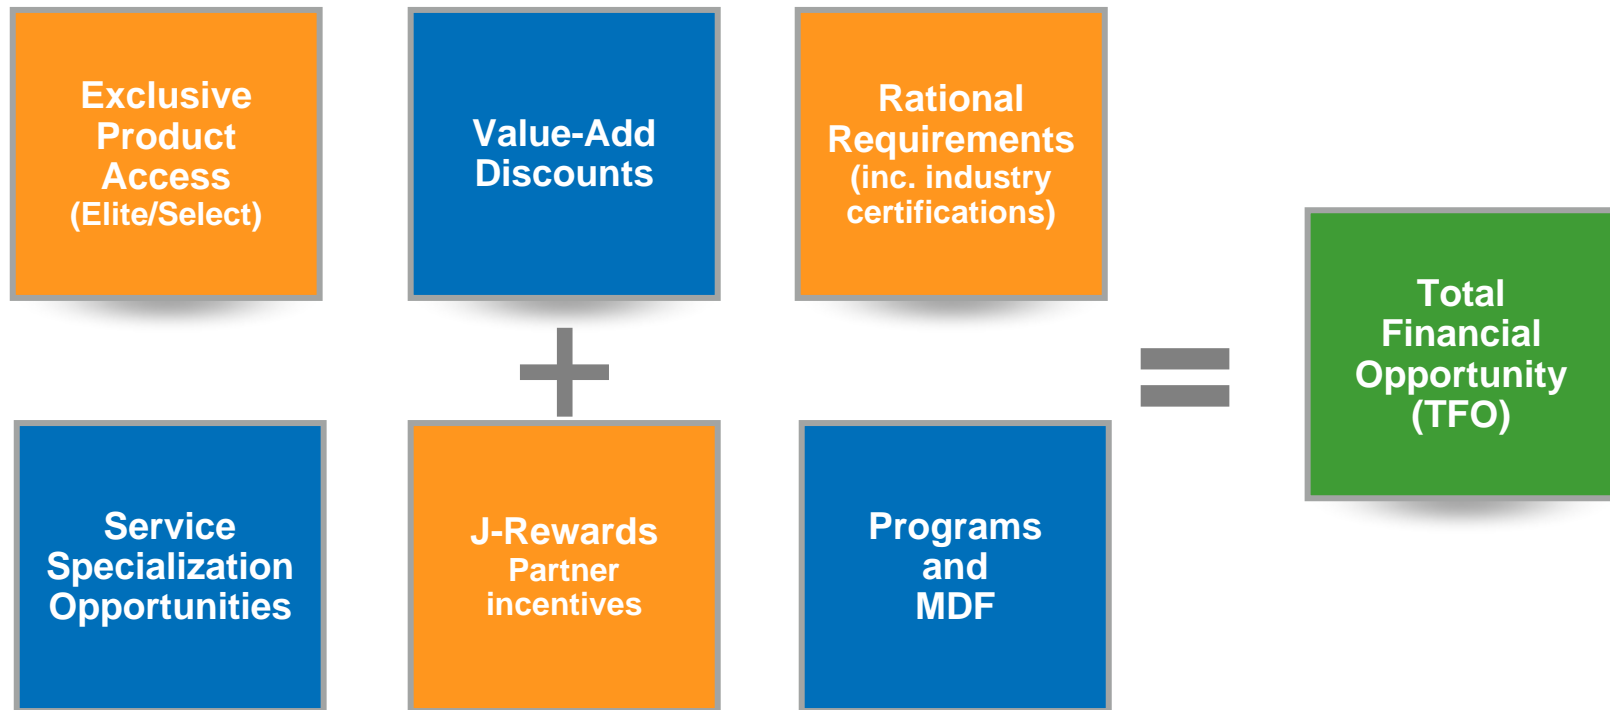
Exclusive Product Access (Elite/Select)

Value-Add Discounts

Rational Requirements (inc. industry certifications)

+

=

Total Financial Opportunity (TFO)

Service Specialization Opportunities

J-Rewards Partner incentives

Programs and MDF